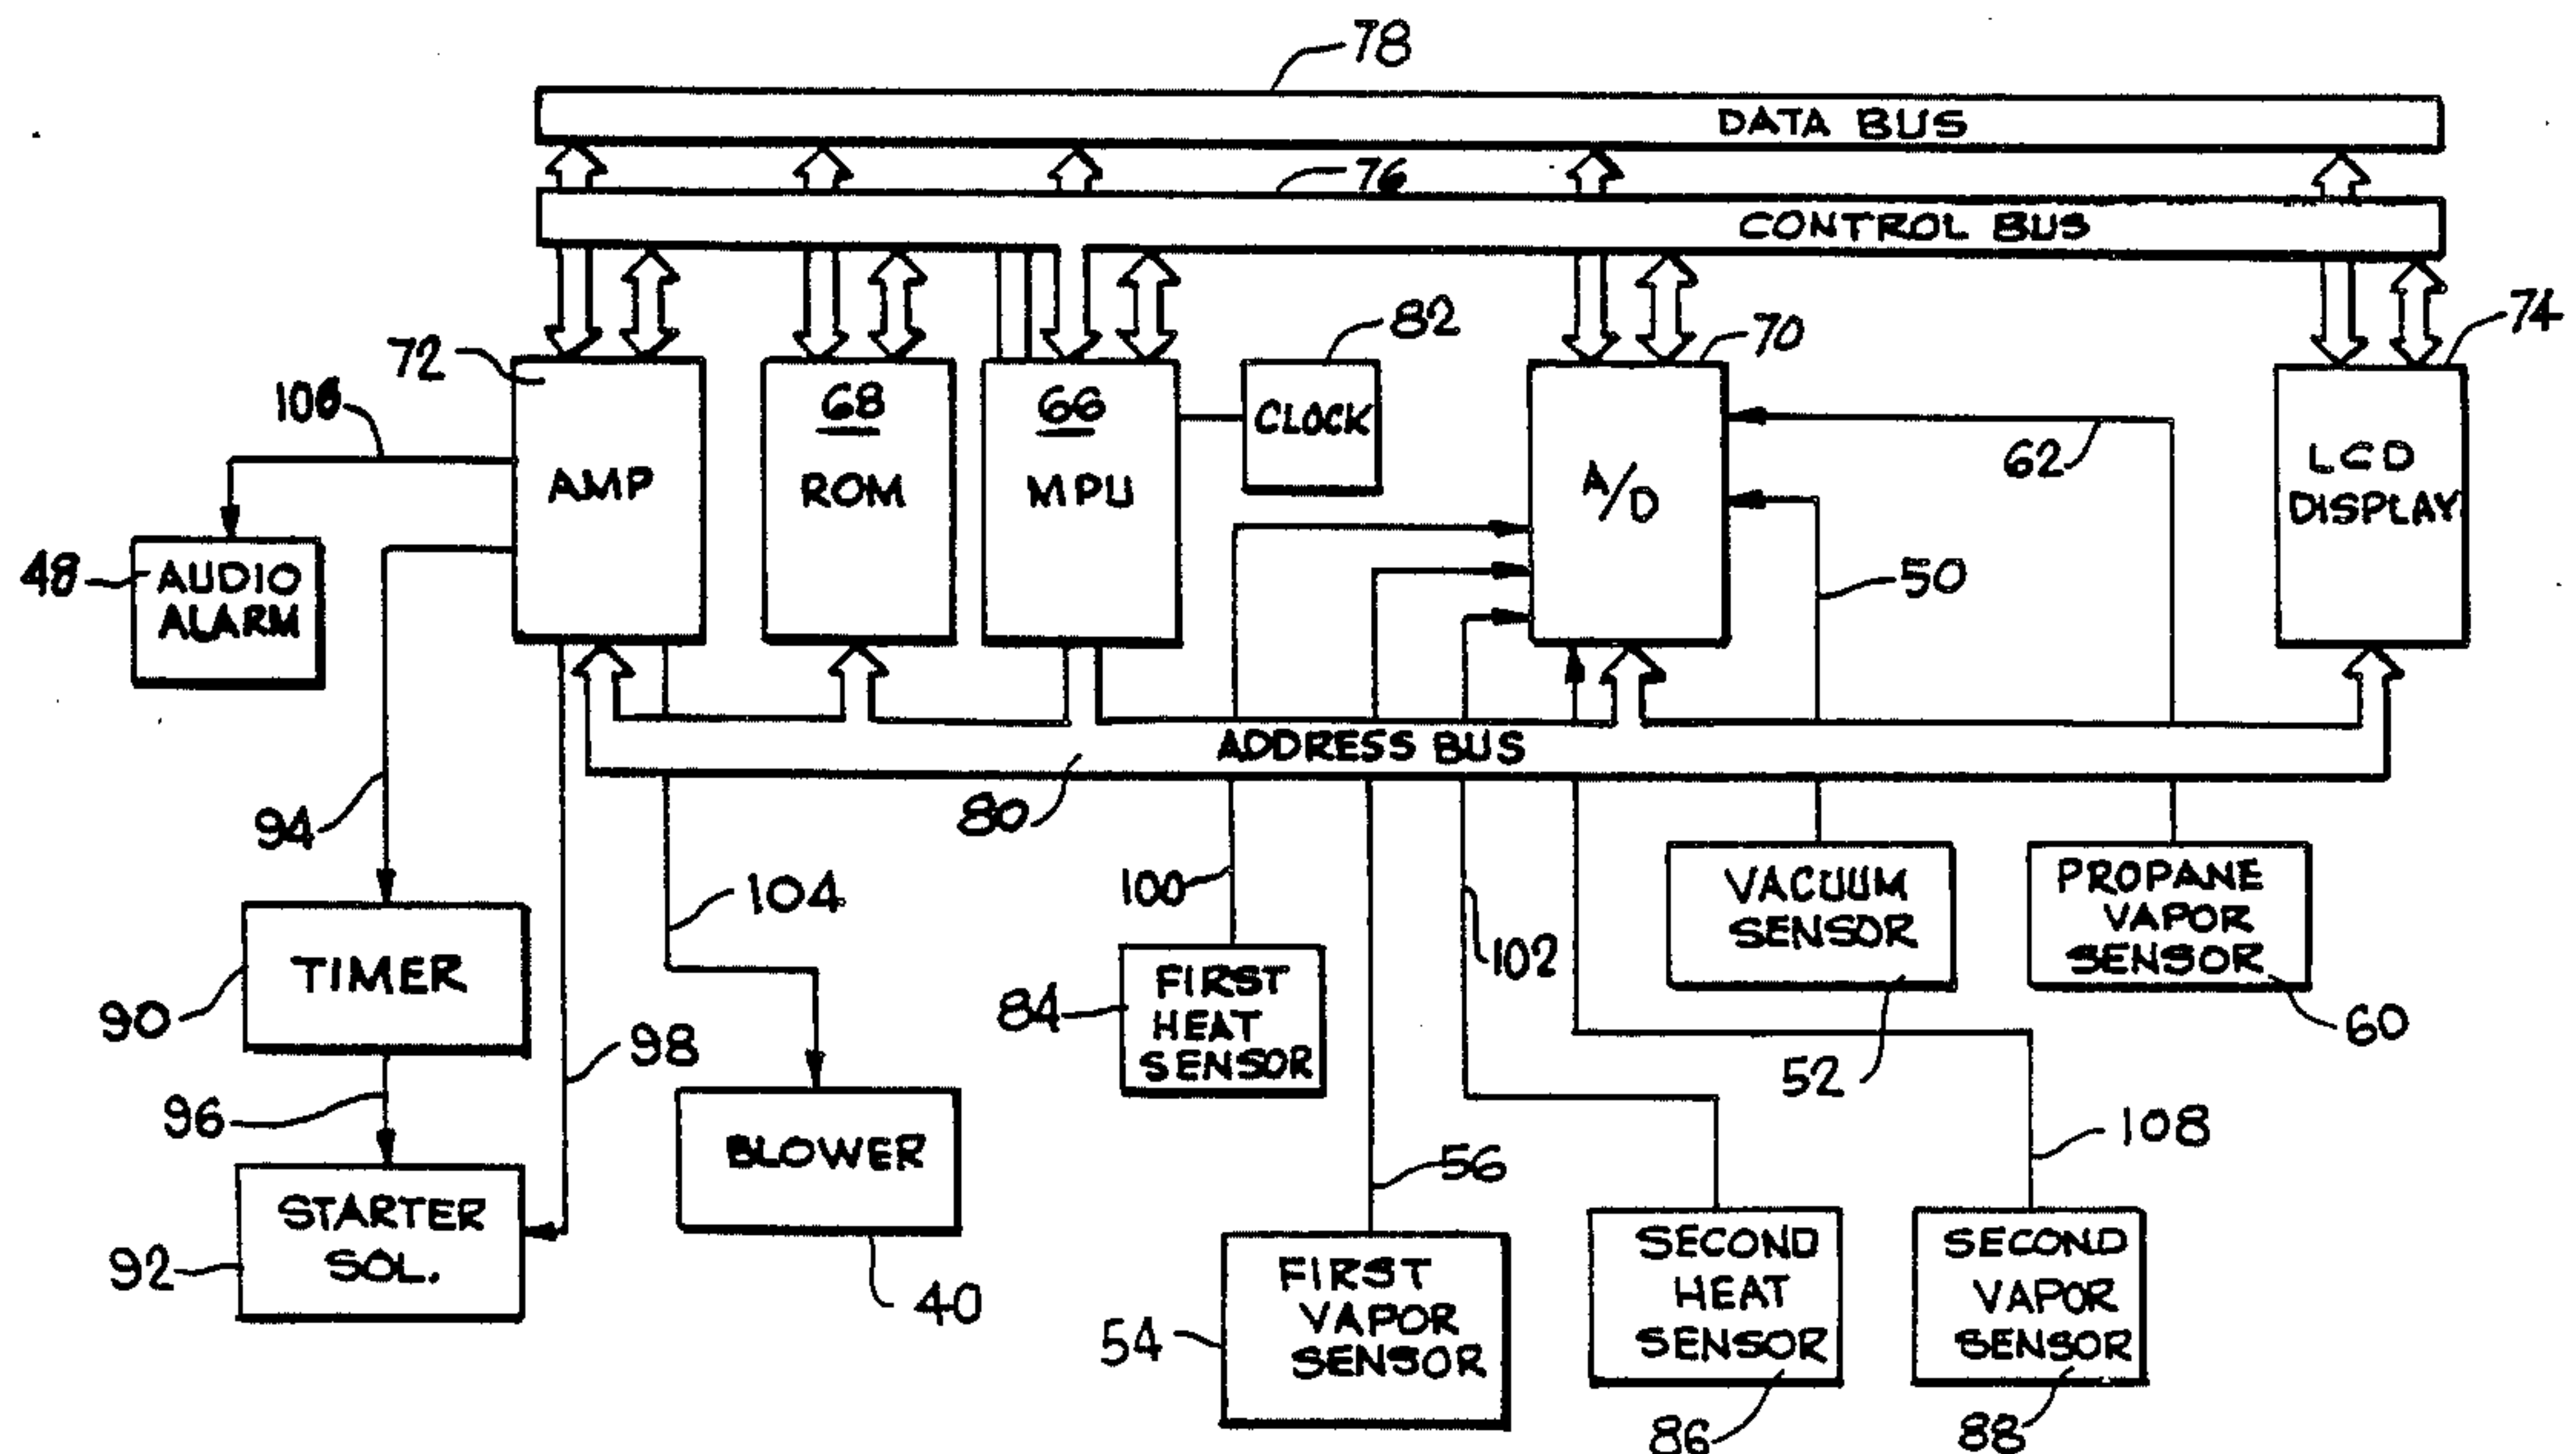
78
DATA BUS
76
CONTROL BUS
82
70
74
72
106
68 ROM
66 MPU
CLOCK
AMP
A/D
62
LCD DISPLAY
48
AUDIO ALARM
50
ADDRESS BUS
80
94
104
100
102
VACUUM SENSOR
PROPANE VAPOR SENSOR
TIMER
90
98
84
FIRST HEAT SENSOR
60
52
96
108
BLOWER
56
STARTER SOL.
92
40
54
FIRST VAPOR SENSOR
SECOND HEAT SENSOR
SECOND VAPOR SENSOR
86
88